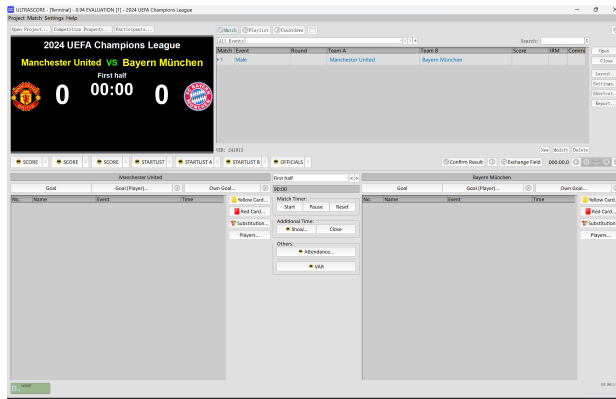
ULTRASCORE - [Terminal] - 0.94 EVALUATION [1] - 2024 UEFA Champions League
Project Match Settings Help
Open Project... Competition Property... Participants...

2024 UEFA Champions League
Manchester United VS Bayern München
First half
0 00:00 0

Match Playlist Countdown
All Events
Search:
| Match | Event | Round | Team A | Team B | Score | IRM | Comm |
|---|---|---|---|---|---|---|---|
| 1 | Male | | Manchester United | Bayern München | | | |

Open
Close
Layout...
Settings...
Shortcut...
Report...

UID: 241013
New Modify Delete

SCORE SCORE SCORE STARTLIST STARTLIST A STARTLIST B OFFICIALS
Confirm Result Exchange Field 000:00.0

Manchester United
Goal Goal (Player)... Own Goal...
| No. | Name | Event | Time |
|---|---|---|---|

Yellow Card...
Red Card...
Substitution...
Players...

First half
00:00
Match Timer:
Start Pause Reset
Additional Time:
Show... Close
Others:
Attendance...
VAR

Bayern München
Goal Goal (Player)... Own Goal...
| No. | Name | Event | Time |
|---|---|---|---|

Yellow Card...
Red Card...
Substitution...
Players...